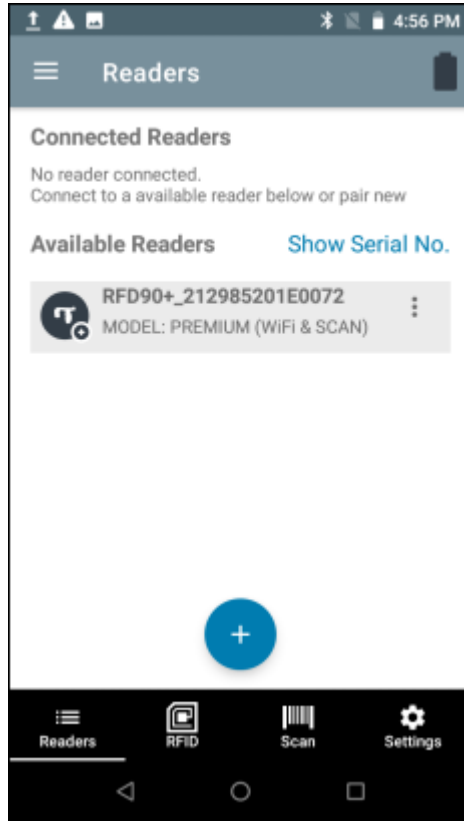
4:56 PM

Readers

Connected Readers

No reader connected.
Connect to a available reader below or pair new

Available Readers

Show Serial No.

RFD90+_212985201E0072
MODEL: PREMIUM (WiFi & SCAN)

+

Readers

RFID

Scan

Settings